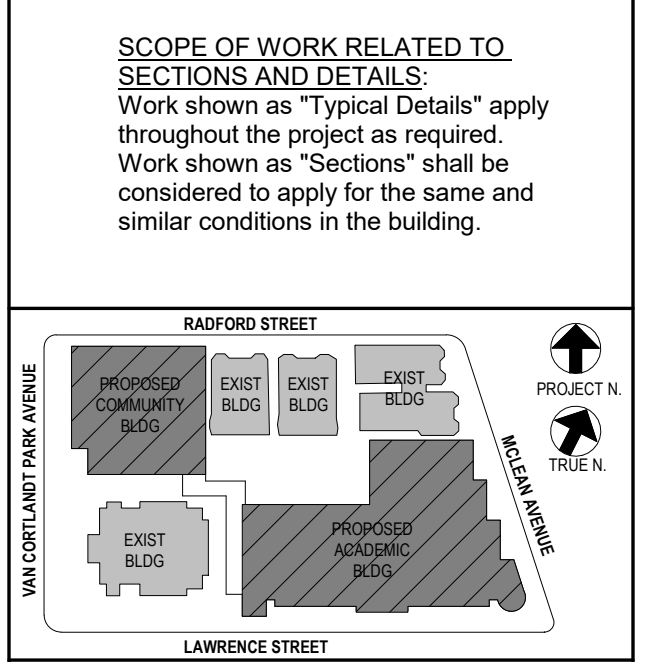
SCOPE OF WORK RELATED TO SECTIONS AND DETAILS:
Work shown as "Typical Details" apply throughout the project as required. Work shown as "Sections" shall be considered to apply for the same and similar conditions in the building.

RADFORD STREET

VAN CORTLANDT PARK AVENUE

PROPOSED COMMUNITY BLDG

EXIST BLDG

EXIST BLDG

EXIST BLDG

PROJECT N.

TRUE N.

MCLEAN AVENUE

EXIST BLDG

PROPOSED ACADEMIC BLDG

LAWRENCE STREET